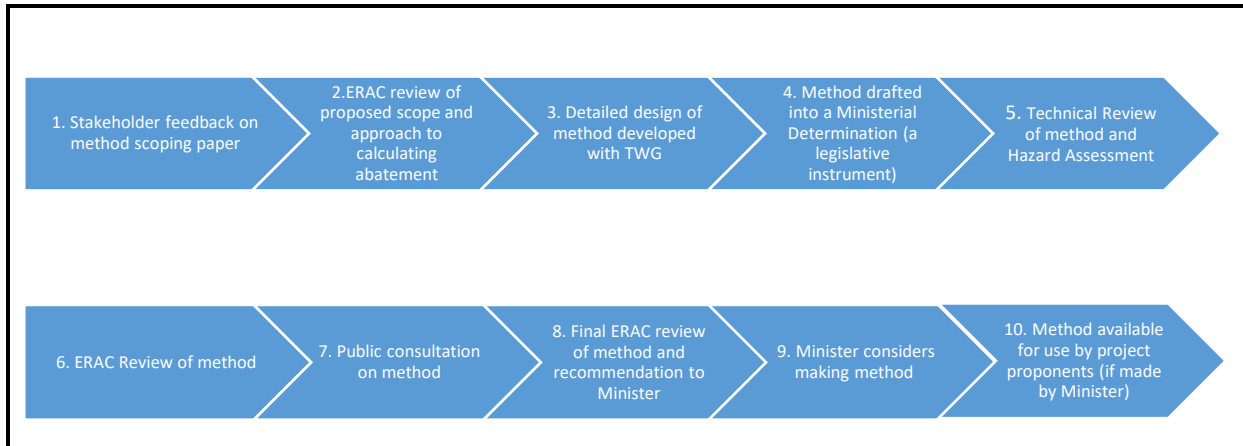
1. Stakeholder feedback on method scoping paper

2.ERAC review of proposed scope and approach to calculating abatement

3. Detailed design of method developed with TWG

4. Method drafted into a Ministerial Determination (a legislative instrument)

5. Technical Review of method and Hazard Assessment

6. ERAC Review of method

7. Public consultation on method

8. Final ERAC review of method and recommendation to Minister

9. Minister considers making method

10. Method available for use by project proponents (if made by Minister)